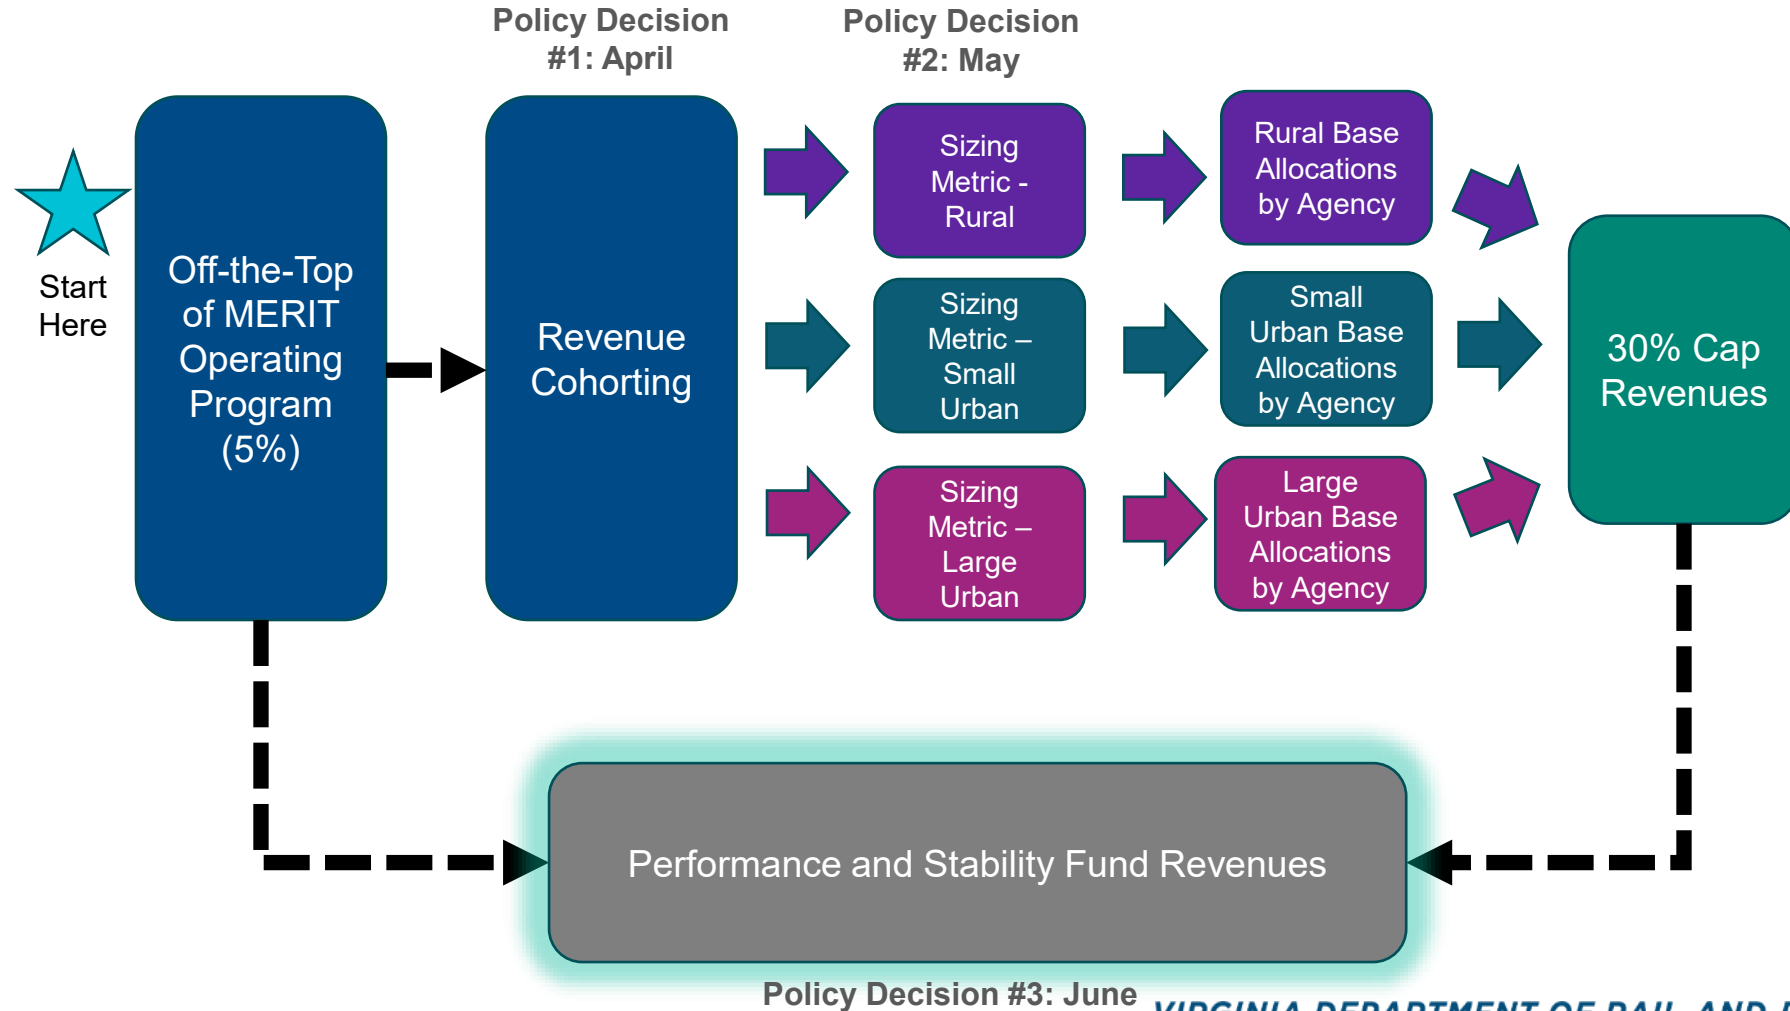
Policy Decision #1: April

Policy Decision #2: May

Start Here

Off-the-Top of MERIT Operating Program (5%)

Revenue Cohorting

Sizing Metric - Rural

Sizing Metric – Small Urban

Sizing Metric – Large Urban

Rural Base Allocations by Agency

Small Urban Base Allocations by Agency

Large Urban Base Allocations by Agency

30% Cap Revenues

Performance and Stability Fund Revenues

Policy Decision #3: June

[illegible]